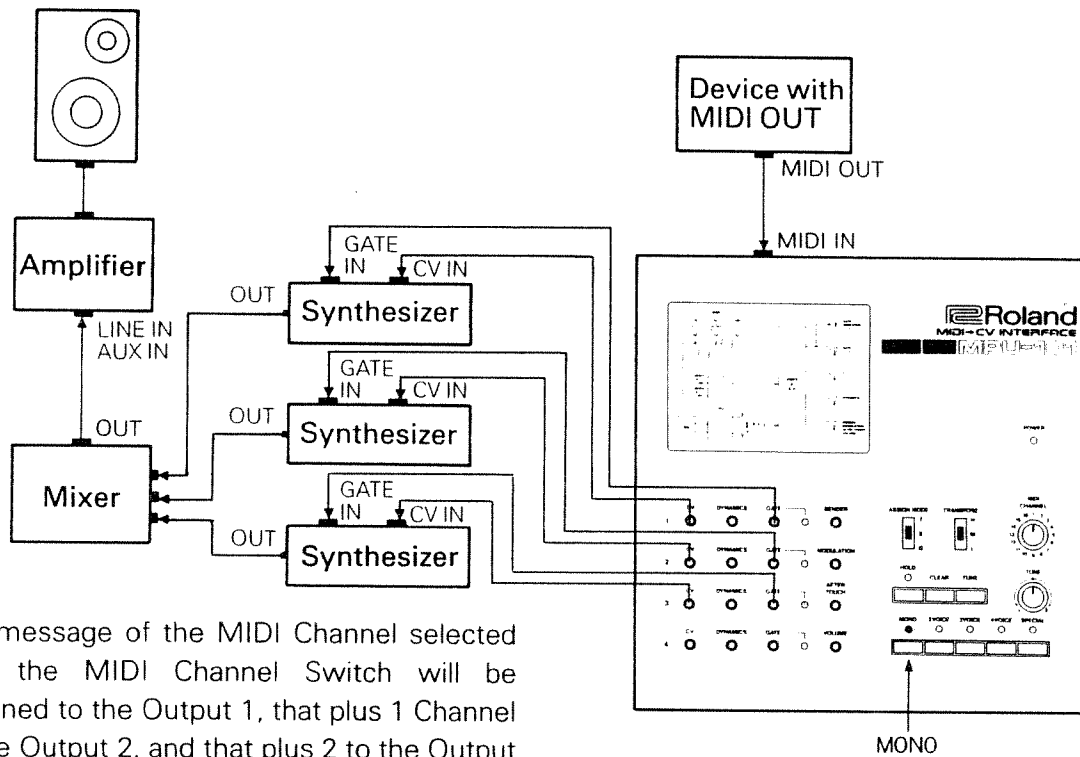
Device with MIDI OUT

MIDI OUT

MIDI IN

Amplifier

LINE IN
AUX IN

OUT

Mixer

GATE IN

CV IN

OUT

Synthesizer

GATE IN

CV IN

OUT

Synthesizer

GATE IN

CV IN

OUT

Synthesizer

Roland
MIDI→CV INTERFACE

POWER

CV DYNAMICS GATE BENDER

MODULATION

AFTER TOUCH

VOLUME

ASSIGN MODE TRANSPOSE

MIDI CHANNEL

HOLD CLEAR TUNE

TUNE

MONO 2 VOICE 3 VOICE 4 VOICE SPECIAL

MONO

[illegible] message of the MIDI Channel selected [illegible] the MIDI Channel Switch will be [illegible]ned to the Output 1, that plus 1 Channel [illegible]e Output 2, and that plus 2 to the Output